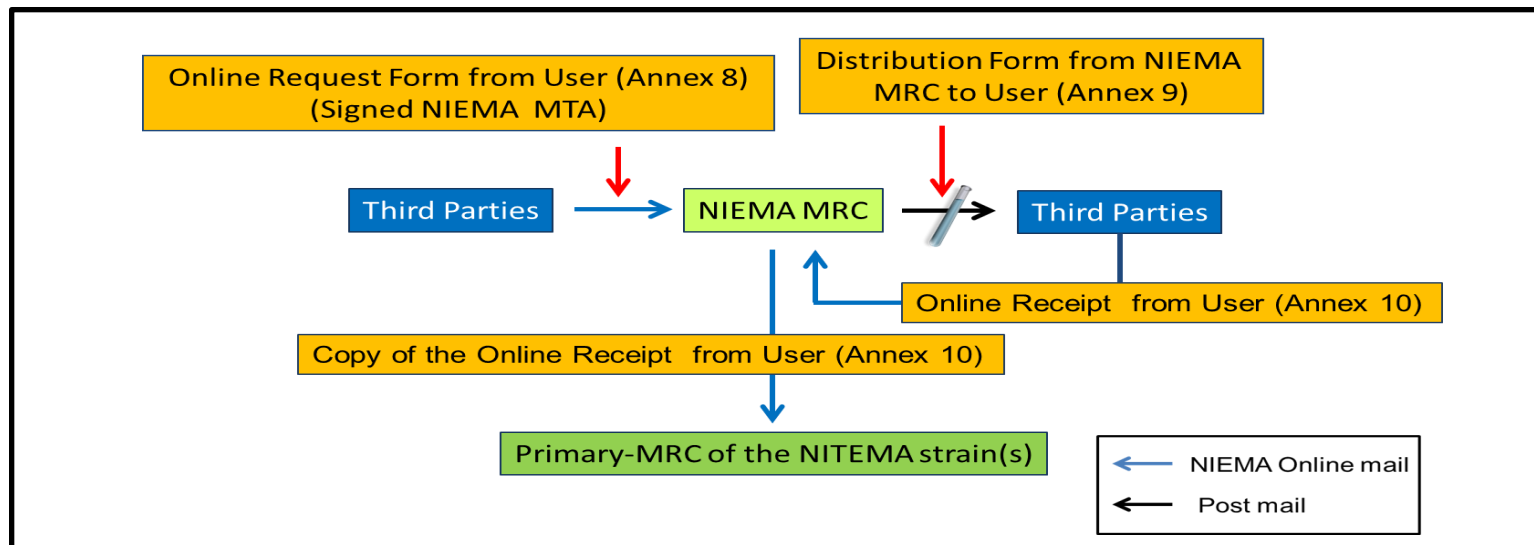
Online Request Form from User (Annex 8) (Signed NIEMA MTA)

Distribution Form from NIEMA MRC to User (Annex 9)

Third Parties

NIEMA MRC

Third Parties

Online Receipt from User (Annex 10)

Copy of the Online Receipt from User (Annex 10)

Primary-MRC of the NITEMA strain(s)

NIEMA Online mail

Post mail